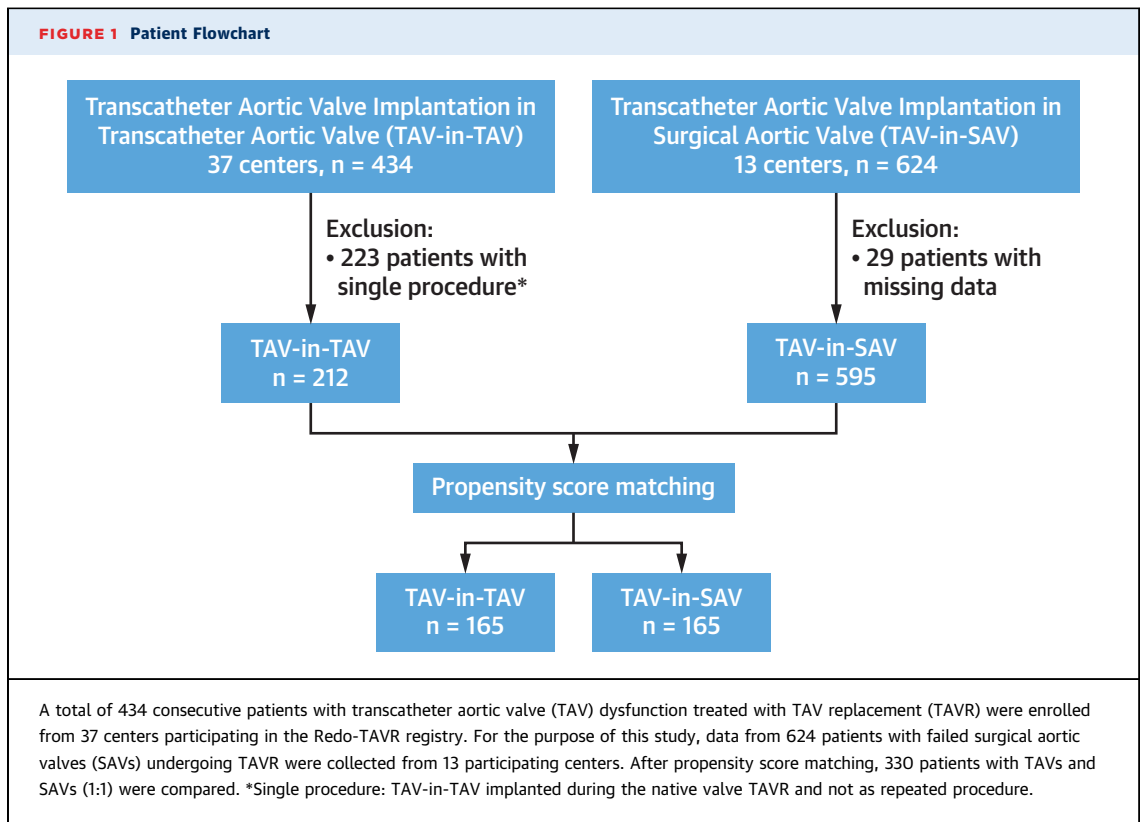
FIGURE 1 Patient Flowchart

Transcatheter Aortic Valve Implantation in Transcatheter Aortic Valve (TAV-in-TAV)
37 centers, n = 434

Transcatheter Aortic Valve Implantation in Surgical Aortic Valve (TAV-in-SAV)
13 centers, n = 624

Exclusion:
• 223 patients with single procedure*

Exclusion:
• 29 patients with missing data

TAV-in-TAV
n = 212

TAV-in-SAV
n = 595

Propensity score matching

TAV-in-TAV
n = 165

TAV-in-SAV
n = 165

A total of 434 consecutive patients with transcatheter aortic valve (TAV) dysfunction treated with TAV replacement (TAVR) were enrolled from 37 centers participating in the Redo-TAVR registry. For the purpose of this study, data from 624 patients with failed surgical aortic valves (SAVs) undergoing TAVR were collected from 13 participating centers. After propensity score matching, 330 patients with TAVs and SAVs (1:1) were compared. *Single procedure: TAV-in-TAV implanted during the native valve TAVR and not as repeated procedure.